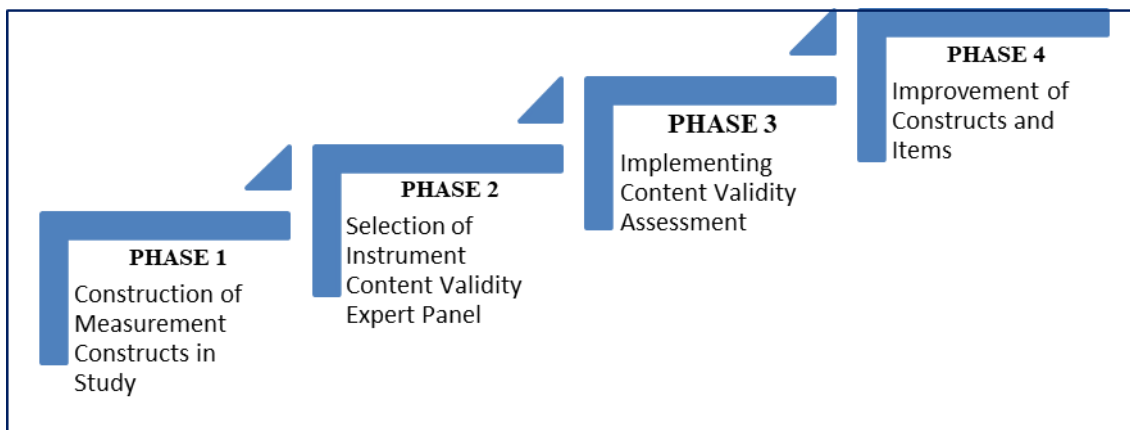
PHASE 1
Construction of Measurement Constructs in Study

PHASE 2
Selection of Instrument Content Validity Expert Panel

PHASE 3
Implementing Content Validity Assessment

PHASE 4
Improvement of Constructs and Items